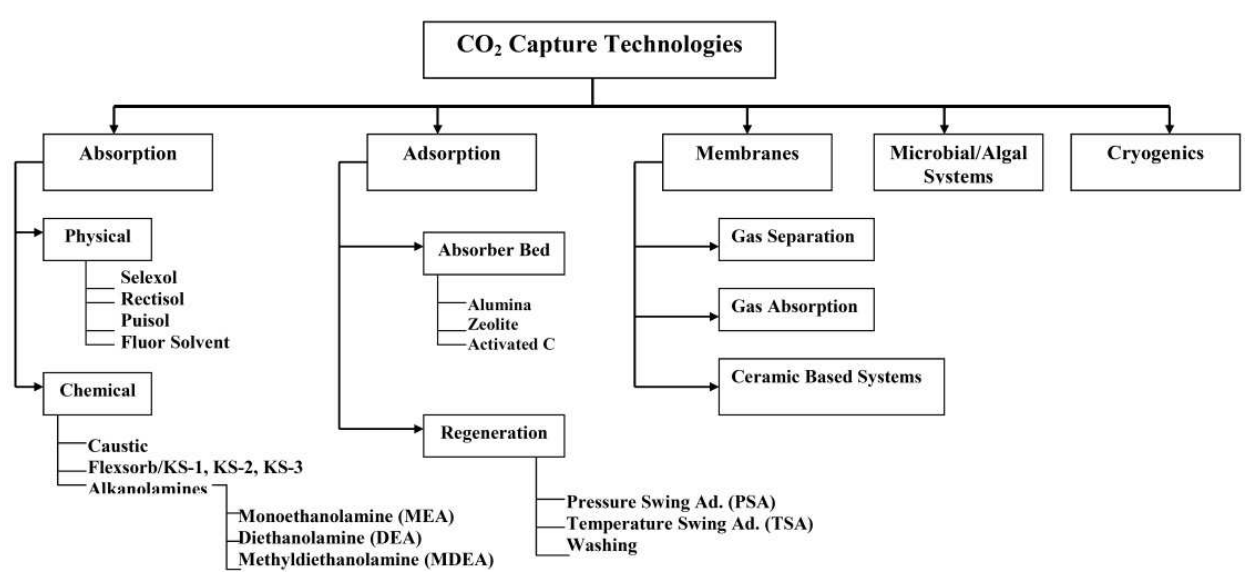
$CO_2$ Capture Technologies

Absorption

Physical

Selexol
Rectisol
Puisol
Fluor Solvent

Chemical

Caustic
Flexsorb/KS-1, KS-2, KS-3
Alkanolamines

Monoethanolamine (MEA)
Diethanolamine (DEA)
Methyldiethanolamine (MDEA)

Adsorption

Absorber Bed

Alumina
Zeolite
Activated C

Regeneration

Pressure Swing Ad. (PSA)
Temperature Swing Ad. (TSA)
Washing

Membranes

Gas Separation

Gas Absorption

Ceramic Based Systems

Microbial/Algal Systems

Cryogenics